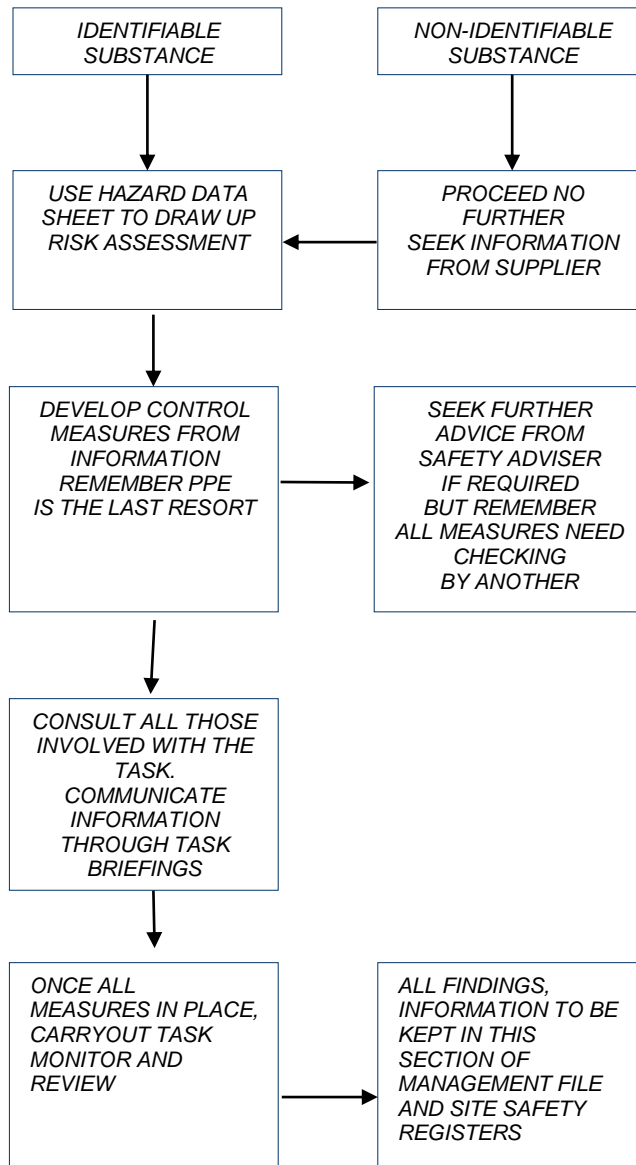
IDENTIFIABLE SUBSTANCE

NON-IDENTIFIABLE SUBSTANCE

USE HAZARD DATA SHEET TO DRAW UP RISK ASSESSMENT

PROCEED NO FURTHER
SEEK INFORMATION FROM SUPPLIER

DEVELOP CONTROL MEASURES FROM INFORMATION
REMEMBER PPE IS THE LAST RESORT

SEEK FURTHER ADVICE FROM SAFETY ADVISER IF REQUIRED BUT REMEMBER ALL MEASURES NEED CHECKING BY ANOTHER

CONSULT ALL THOSE INVOLVED WITH THE TASK.
COMMUNICATE INFORMATION THROUGH TASK BRIEFINGS

ONCE ALL MEASURES IN PLACE, CARRYOUT TASK MONITOR AND REVIEW

ALL FINDINGS, INFORMATION TO BE KEPT IN THIS SECTION OF MANAGEMENT FILE AND SITE SAFETY REGISTERS